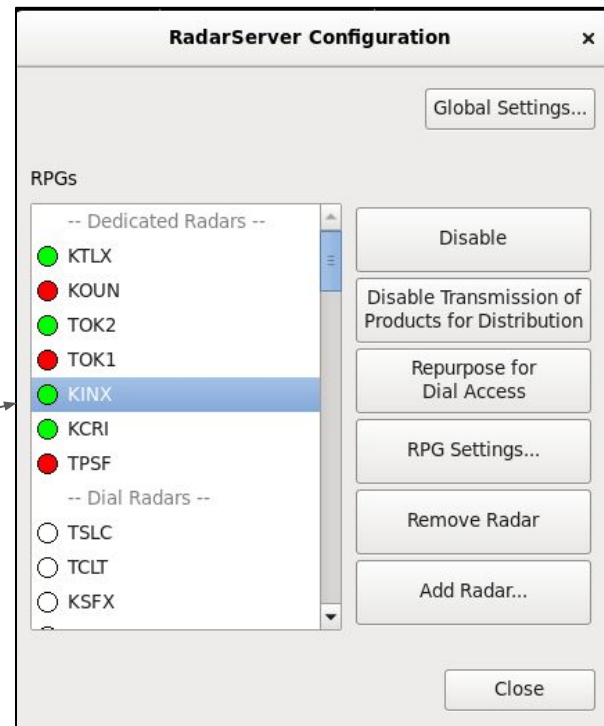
RadarServer Configuration ×

Global Settings...

RPGs

-- Dedicated Radars --
KTLX
KOUN
TOK2
TOK1
KINX
KCRI
TPSF
-- Dial Radars --
TSLC
TCLT
KSFX

Disable

Disable Transmission of Products for Distribution

Repurpose for Dial Access

RPG Settings...

Remove Radar

Add Radar...

Close